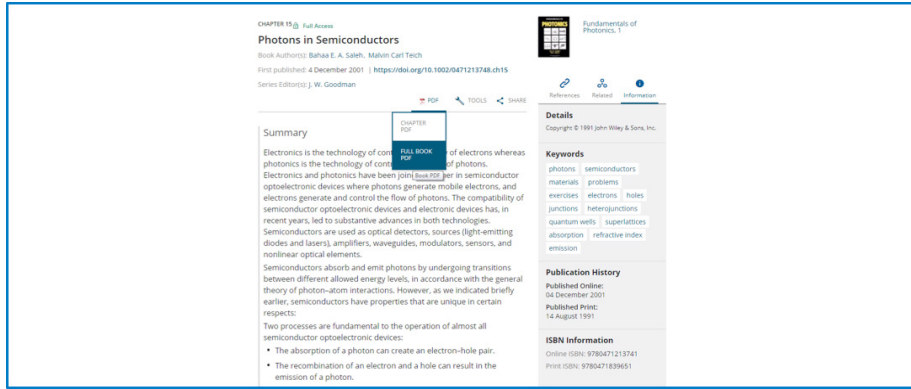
CHAPTER 15 Full Access

Photons in Semiconductors

Book Author(s): Bahaa E. A. Saleh, Malvin Carl Teich

First published: 4 December 2001 | https://doi.org/10.1002/0471213748.ch15

Series Editor(s): J. W. Goodman

PDF TOOLS SHARE

CHAPTER PDF

FULL BOOK PDF

Book PDF

Summary

Electronics is the technology of con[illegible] of electrons whereas photonics is the technology of contr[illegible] of photons. Electronics and photonics have been join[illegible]er in semiconductor optoelectronic devices where photons generate mobile electrons, and electrons generate and control the flow of photons. The compatibility of semiconductor optoelectronic devices and electronic devices has, in recent years, led to substantive advances in both technologies. Semiconductors are used as optical detectors, sources (light-emitting diodes and lasers), amplifiers, waveguides, modulators, sensors, and nonlinear optical elements.

Semiconductors absorb and emit photons by undergoing transitions between different allowed energy levels, in accordance with the general theory of photon–atom interactions. However, as we indicated briefly earlier, semiconductors have properties that are unique in certain respects:

Two processes are fundamental to the operation of almost all semiconductor optoelectronic devices:

• The absorption of a photon can create an electron–hole pair.

• The recombination of an electron and a hole can result in the emission of a photon.

PHOTONICS

Fundamentals of Photonics, 1

References Related Information

Details

Copyright © 1991 John Wiley & Sons, Inc.

Keywords

photons semiconductors materials problems exercises electrons holes junctions heterojunctions quantum wells superlattices absorption refractive index emission

Publication History

Published Online:
04 December 2001

Published Print:
14 August 1991

ISBN Information

Online ISBN: 9780471213741

Print ISBN: 9780471839651